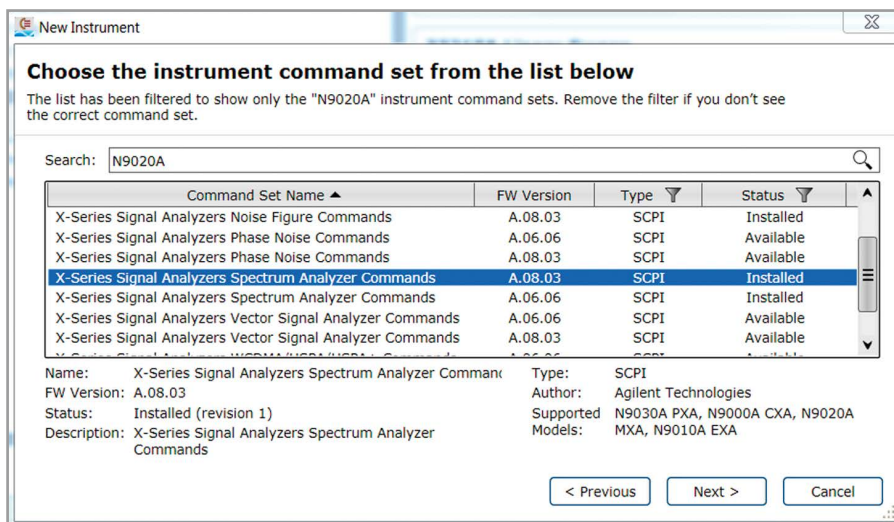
New Instrument

Choose the instrument command set from the list below

The list has been filtered to show only the "N9020A" instrument command sets. Remove the filter if you don't see the correct command set.

Search: N9020A

| Command Set Name ▲ | FW Version | Type | Status |
|---|---|---|---|
| X-Series Signal Analyzers Noise Figure Commands | A.08.03 | SCPI | Installed |
| X-Series Signal Analyzers Phase Noise Commands | A.06.06 | SCPI | Available |
| X-Series Signal Analyzers Phase Noise Commands | A.08.03 | SCPI | Available |
| X-Series Signal Analyzers Spectrum Analyzer Commands | A.08.03 | SCPI | Installed |
| X-Series Signal Analyzers Spectrum Analyzer Commands | A.06.06 | SCPI | Installed |
| X-Series Signal Analyzers Vector Signal Analyzer Commands | A.06.06 | SCPI | Available |
| X-Series Signal Analyzers Vector Signal Analyzer Commands | A.08.03 | SCPI | Available |
| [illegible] | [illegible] | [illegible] | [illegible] |

Name: X-Series Signal Analyzers Spectrum Analyzer Commanc
FW Version: A.08.03
Status: Installed (revision 1)
Description: X-Series Signal Analyzers Spectrum Analyzer Commands

Type: SCPI
Author: Agilent Technologies
Supported Models: N9030A PXA, N9000A CXA, N9020A MXA, N9010A EXA

< Previous
Next >
Cancel